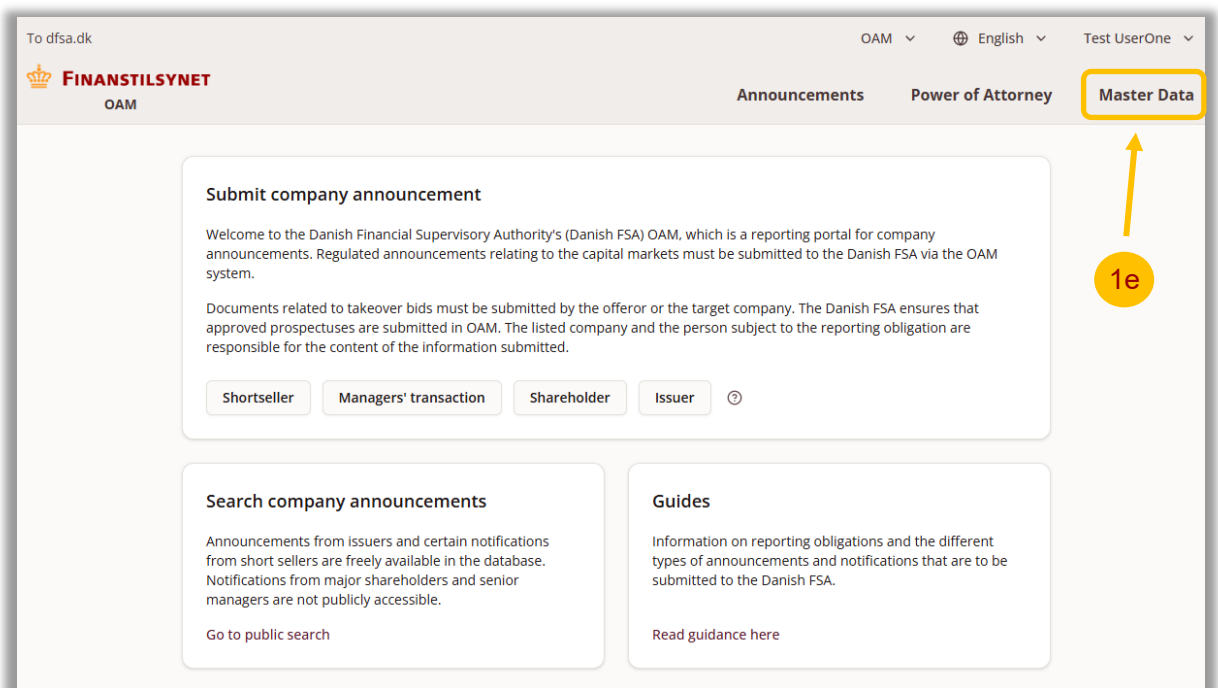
To dfsa.dk

OAM English Test UserOne

FINANSTILSYNET
OAM

Announcements Power of Attorney Master Data

1e

Submit company announcement

Welcome to the Danish Financial Supervisory Authority's (Danish FSA) OAM, which is a reporting portal for company announcements. Regulated announcements relating to the capital markets must be submitted to the Danish FSA via the OAM system.

Documents related to takeover bids must be submitted by the offeror or the target company. The Danish FSA ensures that approved prospectuses are submitted in OAM. The listed company and the person subject to the reporting obligation are responsible for the content of the information submitted.

Shortseller Managers' transaction Shareholder Issuer ?

Search company announcements

Announcements from issuers and certain notifications from short sellers are freely available in the database. Notifications from major shareholders and senior managers are not publicly accessible.

Go to public search

Guides

Information on reporting obligations and the different types of announcements and notifications that are to be submitted to the Danish FSA.

Read guidance here